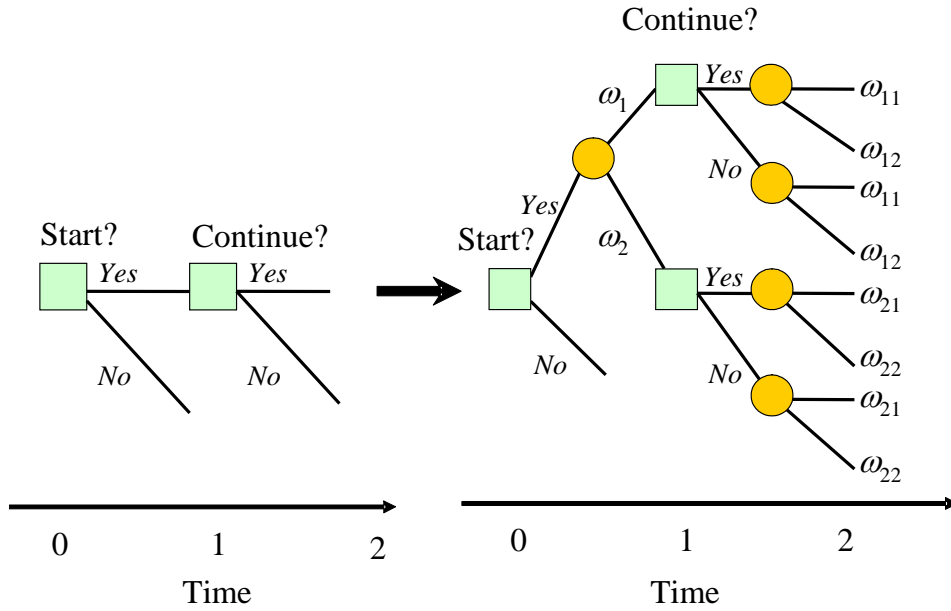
Start?

Yes

No

Continue?

Yes

No

0

1

2

Time

Continue?

$\omega_1$

Yes

$\omega_{11}$

No

$\omega_{12}$

Yes

$\omega_{11}$

Start?

$\omega_2$

$\omega_{12}$

Yes

$\omega_{21}$

No

No

$\omega_{22}$

$\omega_{21}$

$\omega_{22}$

0

1

2

Time